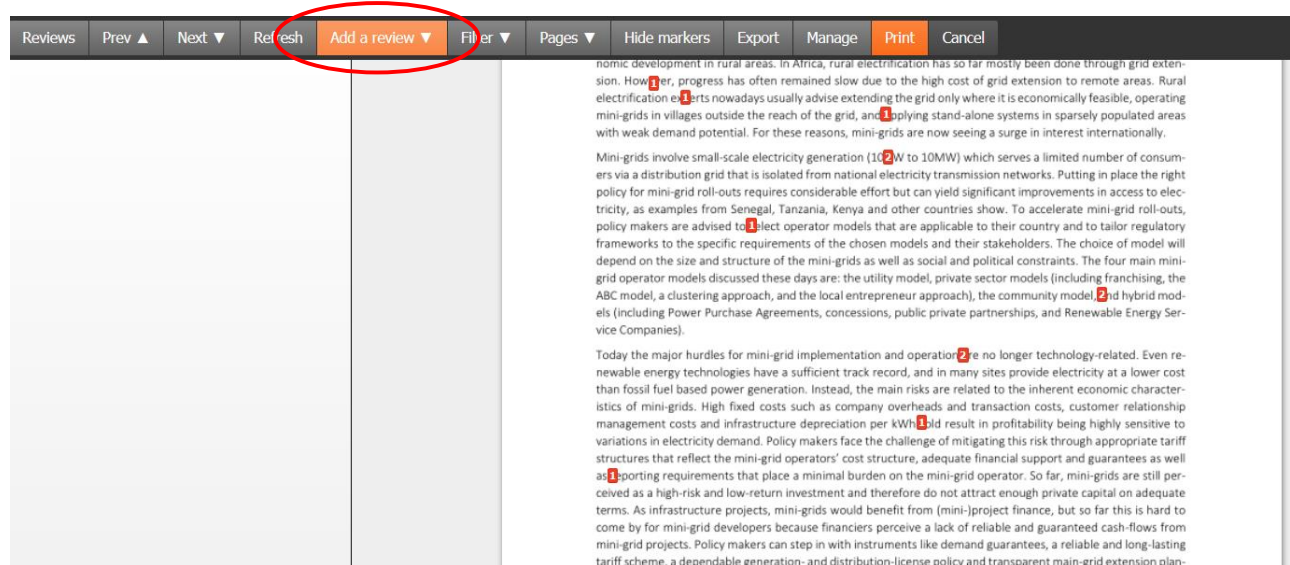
Reviews Prev ▲ Next ▼ Refresh Add a review ▼ Filter ▼ Pages ▼ Hide markers Export Manage Print Cancel

nomic development in rural areas. In Africa, rural electrification has so far mostly been done through grid extension. How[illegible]er, progress has often remained slow due to the high cost of grid extension to remote areas. Rural electrification ex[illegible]erts nowadays usually advise extending the grid only where it is economically feasible, operating mini-grids in villages outside the reach of the grid, and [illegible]pplying stand-alone systems in sparsely populated areas with weak demand potential. For these reasons, mini-grids are now seeing a surge in interest internationally.

Mini-grids involve small-scale electricity generation (10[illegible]W to 10MW) which serves a limited number of consumers via a distribution grid that is isolated from national electricity transmission networks. Putting in place the right policy for mini-grid roll-outs requires considerable effort but can yield significant improvements in access to electricity, as examples from Senegal, Tanzania, Kenya and other countries show. To accelerate mini-grid roll-outs, policy makers are advised to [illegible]elect operator models that are applicable to their country and to tailor regulatory frameworks to the specific requirements of the chosen models and their stakeholders. The choice of model will depend on the size and structure of the mini-grids as well as social and political constraints. The four main mini-grid operator models discussed these days are: the utility model, private sector models (including franchising, the ABC model, a clustering approach, and the local entrepreneur approach), the community model, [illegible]nd hybrid models (including Power Purchase Agreements, concessions, public private partnerships, and Renewable Energy Service Companies).

Today the major hurdles for mini-grid implementation and operation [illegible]re no longer technology-related. Even renewable energy technologies have a sufficient track record, and in many sites provide electricity at a lower cost than fossil fuel based power generation. Instead, the main risks are related to the inherent economic characteristics of mini-grids. High fixed costs such as company overheads and transaction costs, customer relationship management costs and infrastructure depreciation per kWh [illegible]uld result in profitability being highly sensitive to variations in electricity demand. Policy makers face the challenge of mitigating this risk through appropriate tariff structures that reflect the mini-grid operators' cost structure, adequate financial support and guarantees as well as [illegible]eporting requirements that place a minimal burden on the mini-grid operator. So far, mini-grids are still perceived as a high-risk and low-return investment and therefore do not attract enough private capital on adequate terms. As infrastructure projects, mini-grids would benefit from (mini-)project finance, but so far this is hard to come by for mini-grid developers because financiers perceive a lack of reliable and guaranteed cash-flows from mini-grid projects. Policy makers can step in with instruments like demand guarantees, a reliable and long-lasting tariff scheme, a dependable generation- and distribution-license policy and transparent main-grid extension plan-